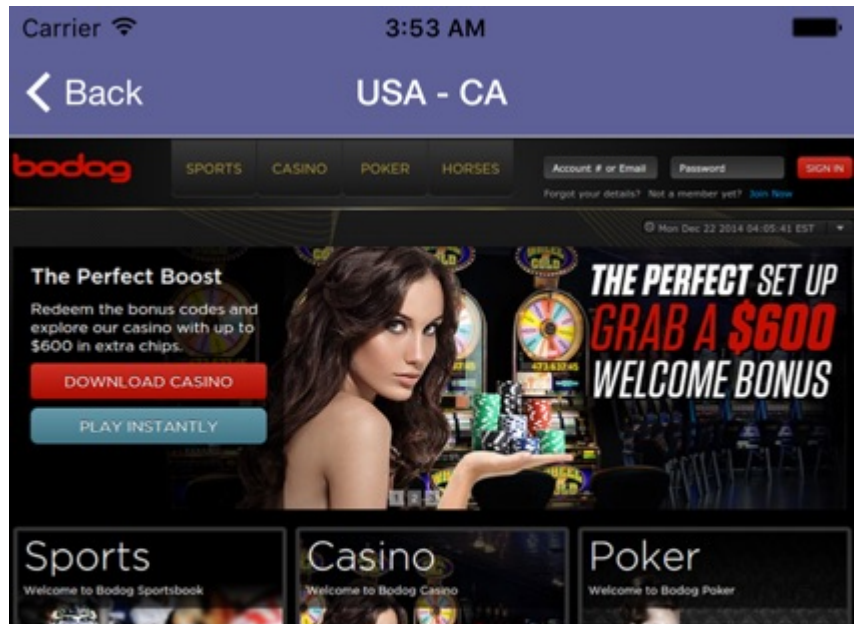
Carrier 3:53 AM

Back USA - CA

bodog SPORTS CASINO POKER HORSES Account # or Email Password SIGN IN

Forgot your details? Not a member yet? Join Now

Mon Dec 22 2014 04:05:41 EST

The Perfect Boost

Redeem the bonus codes and explore our casino with up to $600 in extra chips.

DOWNLOAD CASINO

PLAY INSTANTLY

THE PERFECT SET UP GRAB A $600 WELCOME BONUS

1 2 3

Sports
Welcome to Bodog Sportsbook

Casino
Welcome to Bodog Casino

Poker
Welcome to Bodog Poker